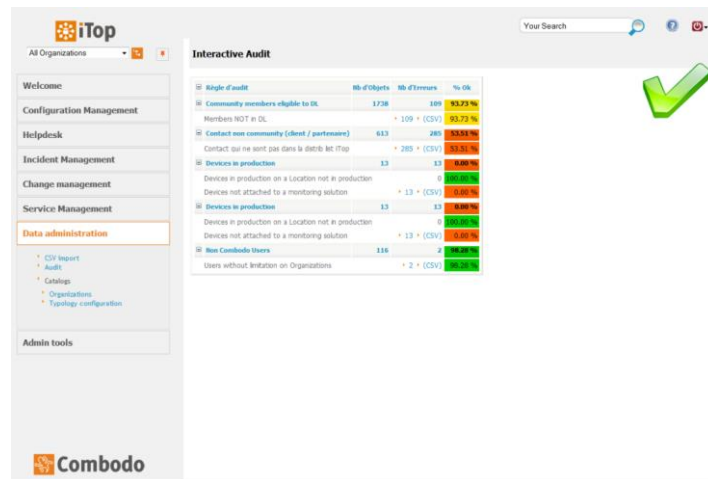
iTop

All Organizations

Your Search

Interactive Audit

Welcome

Configuration Management

Helpdesk

Incident Management

Change management

Service Management

Data administration

CSV import
Audit
Catalogs
Organizations
Typology configuration

Admin tools

| Règle d'audit | Nb d'Objets | Nb d'Erreurs | % Ok |
|---|---|---|---|
| Community members eligible to DL | 1738 | 109 | 93.73 % |
| Members NOT in DL | | 109 (CSV) | 93.73 % |
| Contact non community (client / partenaire) | 613 | 285 | 53.51 % |
| Contact qui ne sont pas dans la distrib list iTop | | 285 (CSV) | 53.51 % |
| Devices in production | 13 | 13 | 0.00 % |
| Devices in production on a Location not in production | | 0 | 100.00 % |
| Devices not attached to a monitoring solution | | 13 (CSV) | 0.00 % |
| Devices in production | 13 | 13 | 0.00 % |
| Devices in production on a Location not in production | | 0 | 100.00 % |
| Devices not attached to a monitoring solution | | 13 (CSV) | 0.00 % |
| Non Combodo Users | 116 | 2 | 98.28 % |
| Users without limitation on Organizations | | 2 (CSV) | 98.28 % |

Combodo